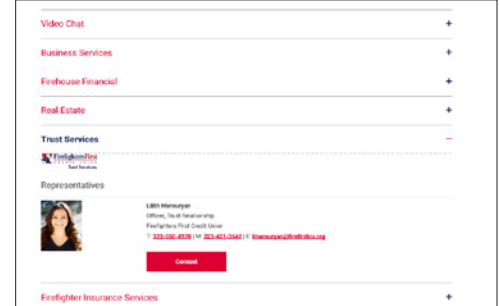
Video Chat +

Business Services +

Firehouse Financial +

Real Estate +

Trust Services −

Firefighters First Trust Services

Representatives

Lilith Mansuryan
Officer, Trust Relationship
Firefighters First Credit Union
T: 323-350-4570 | M: 323-401-3540 | E: lmansuryan@firefirstcu.org

Connect

Firefighter Insurance Services +